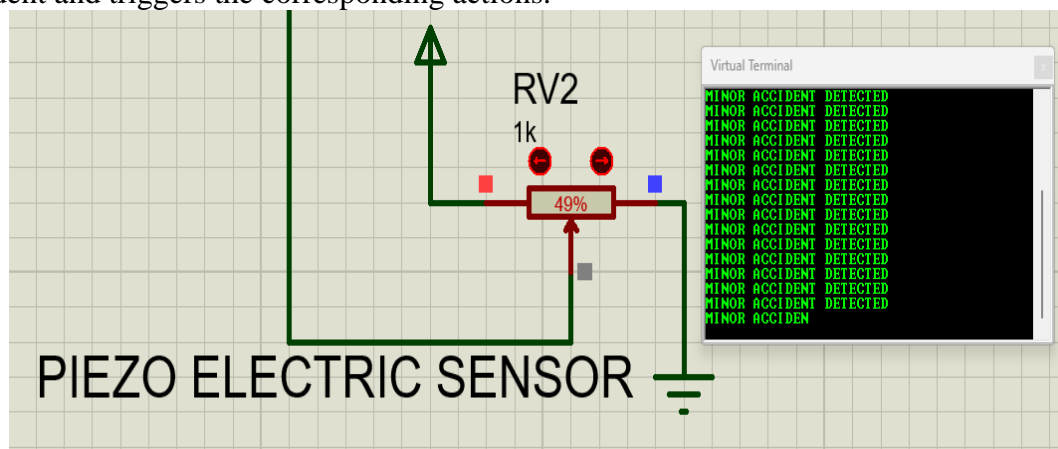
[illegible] and triggers the corresponding actions.

RV2
1k
49%

PIEZO ELECTRIC SENSOR

Virtual Terminal
MINOR ACCIDENT DETECTED
MINOR ACCIDENT DETECTED
MINOR ACCIDENT DETECTED
MINOR ACCIDENT DETECTED
MINOR ACCIDENT DETECTED
MINOR ACCIDENT DETECTED
MINOR ACCIDENT DETECTED
MINOR ACCIDENT DETECTED
MINOR ACCIDENT DETECTED
MINOR ACCIDENT DETECTED
MINOR ACCIDENT DETECTED
MINOR ACCIDENT DETECTED
MINOR ACCIDENT DETECTED
MINOR ACCIDENT DETECTED
MINOR ACCIDENT DETECTED
MINOR ACCIDENT DETECTED
MINOR ACCIDEN